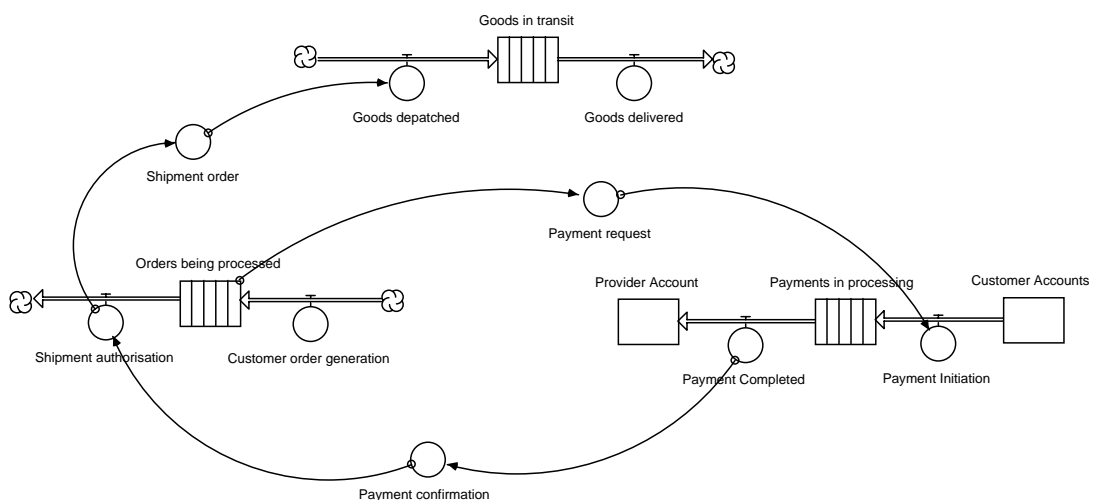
Goods in transit

Goods depatched

Goods delivered

Shipment order

Payment request

Orders being processed

Provider Account

Payments in processing

Customer Accounts

Shipment authorisation

Customer order generation

Payment Completed

Payment Initiation

Payment confirmation